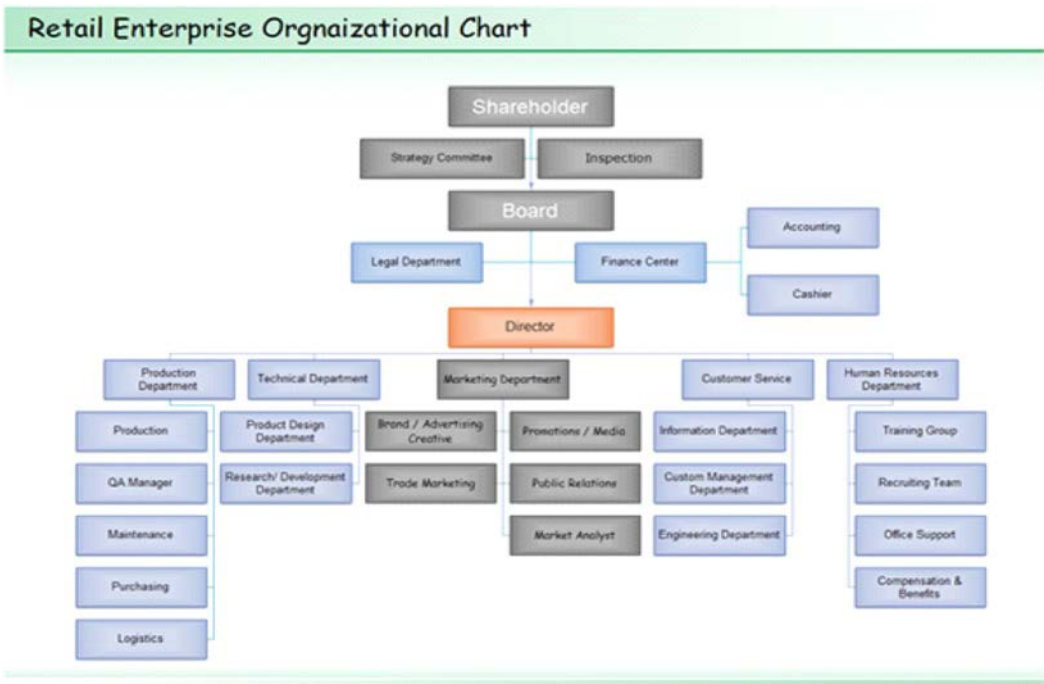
Retail Enterprise Orgnaizational Chart

Shareholder

Strategy Committee

Inspection

Board

Legal Department

Finance Center

Accounting

Cashier

Director

Production Department

Production

QA Manager

Maintenance

Purchasing

Logistics

Technical Department

Product Design Department

Research/ Development Department

Marketing Department

Brand / Advertising Creative

Promotions / Media

Trade Marketing

Public Relations

Market Analyst

Customer Service

Information Department

Custom Management Department

Engineering Department

Human Resources Department

Training Group

Recruiting Team

Office Support

Compensation & Benefits